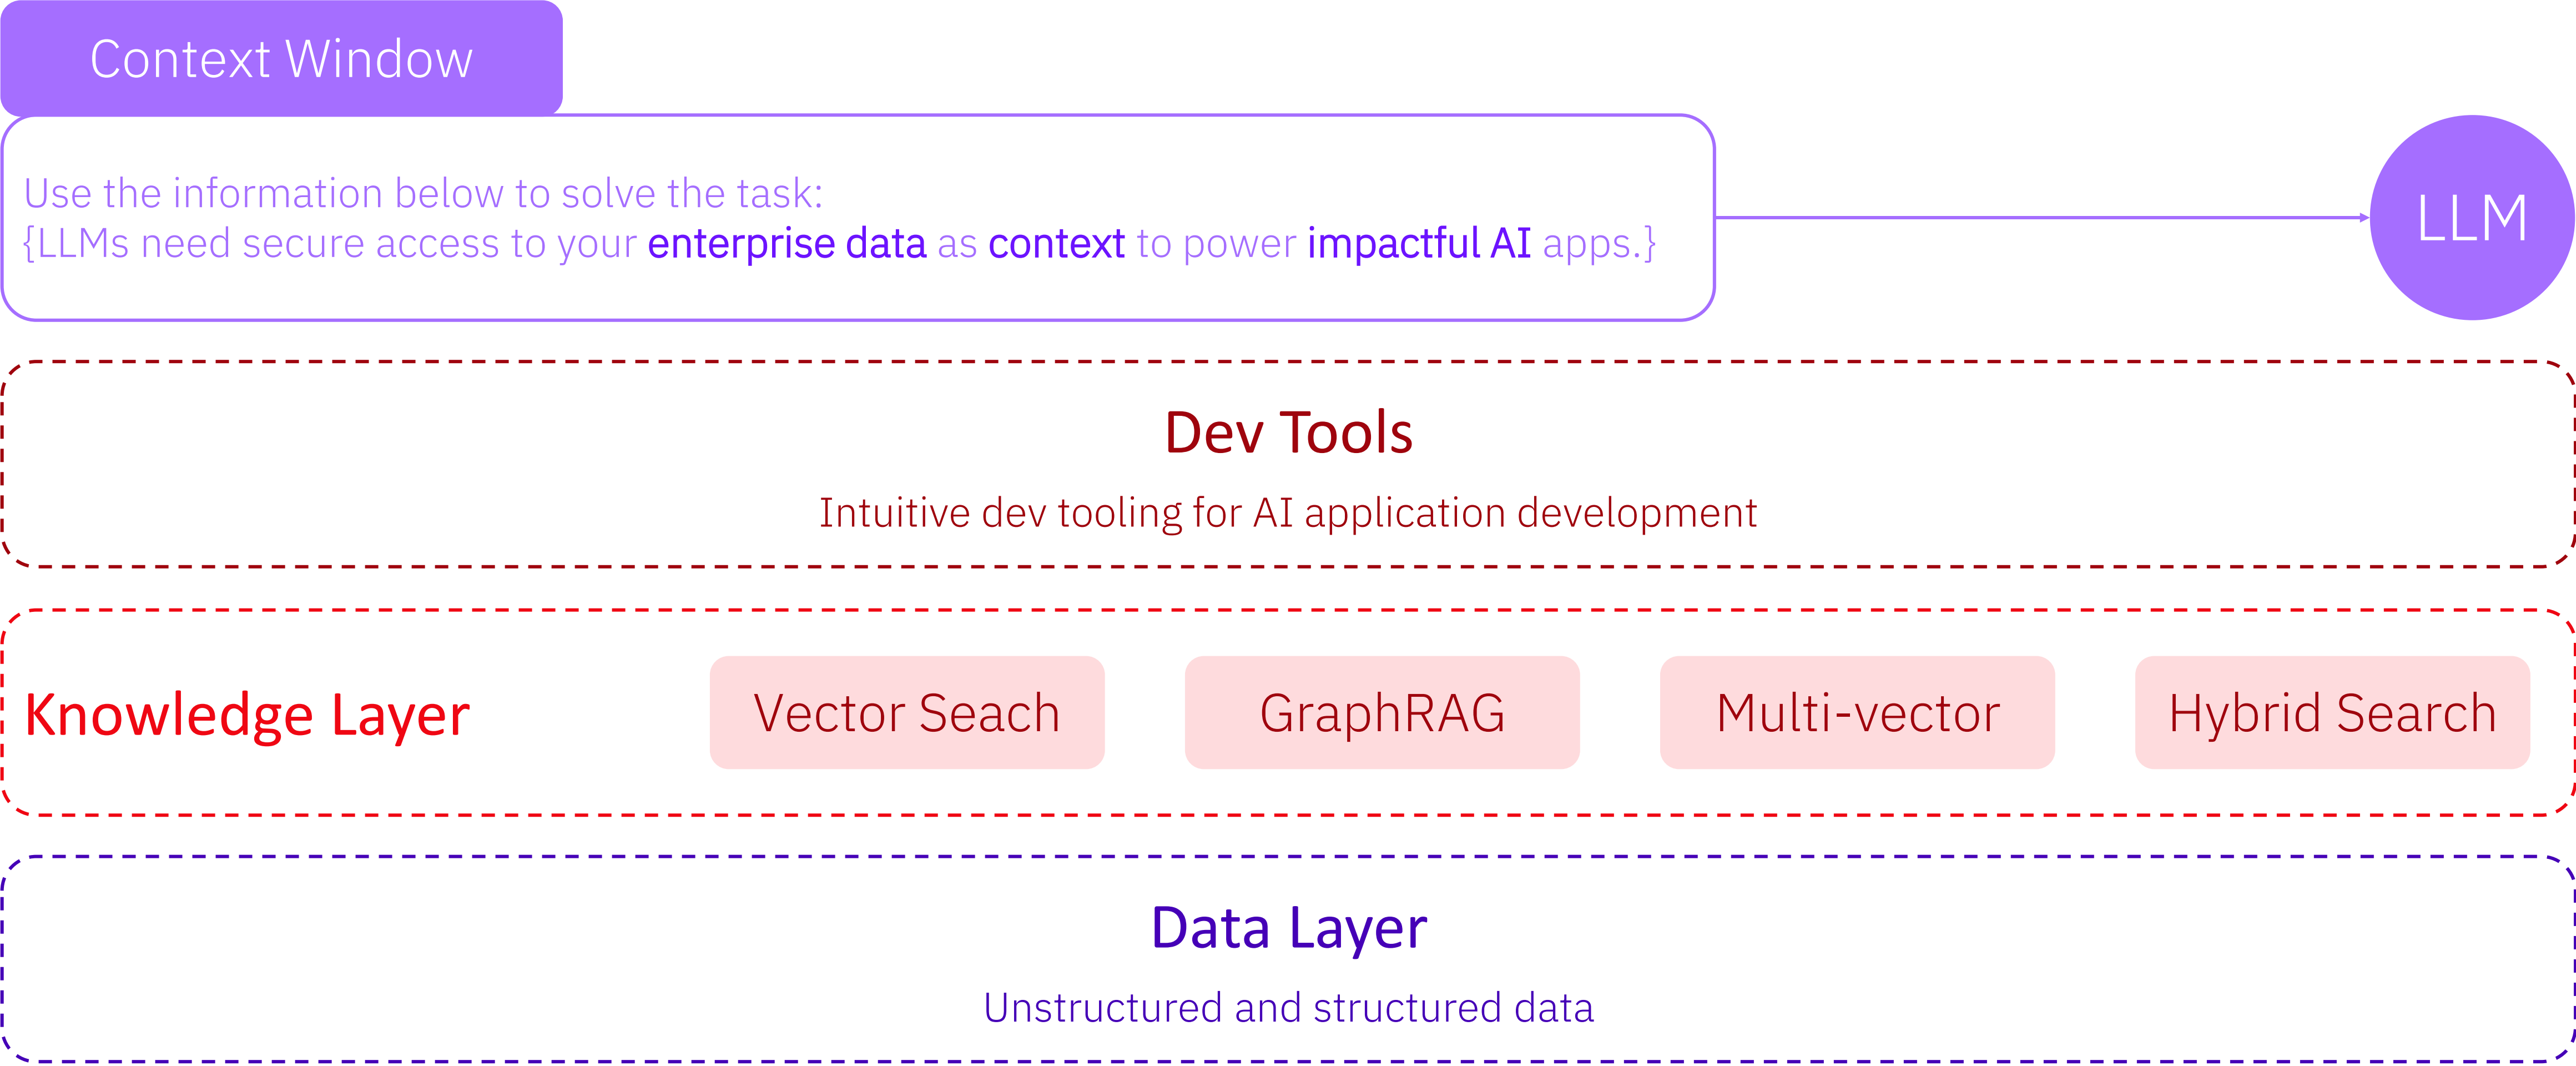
Context Window

Use the information below to solve the task:
{LLMs need secure access to your enterprise data as context to power impactful AI apps.}

LLM

Dev Tools

Intuitive dev tooling for AI application development

Knowledge Layer

Vector Seach

GraphRAG

Multi-vector

Hybrid Search

Data Layer

Unstructured and structured data